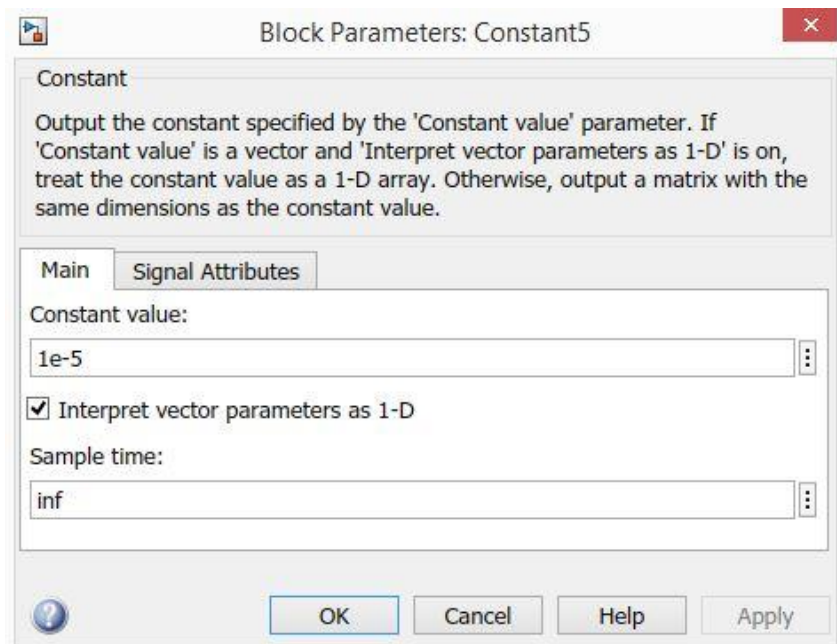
Block Parameters: Constant5

Constant

Output the constant specified by the 'Constant value' parameter. If 'Constant value' is a vector and 'Interpret vector parameters as 1-D' is on, treat the constant value as a 1-D array. Otherwise, output a matrix with the same dimensions as the constant value.

Main | Signal Attributes

Constant value:

1e-5

Interpret vector parameters as 1-D

Sample time:

inf

OK | Cancel | Help | Apply